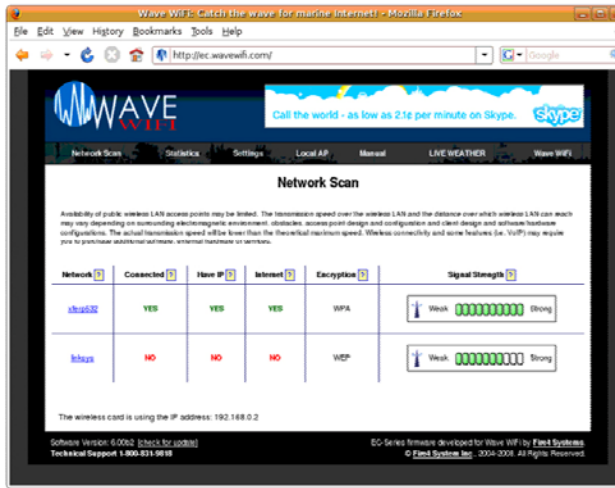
Wave WiFi: Catch the wave for marine Internet! - Mozilla Firefox

File Edit View History Bookmarks Tools Help

http://ec.wavewifi.com/

Google

WAVE WIFI

Call the world - as low as 2.1¢ per minute on Skype.

skype

Network Scan Statistics Settings Local AP Manual LIVE WEATHER Wave WiFi

Network Scan

Availability of public wireless LAN access points may be limited. The transmission speed over the wireless LAN and the distance over which wireless LAN can reach may vary depending on surrounding electromagnetic environment, obstacles, access point design and configuration and client design and software/hardware configurations. The actual transmission speed will be lower than the theoretical maximum speed. Wireless connectivity and some features (i.e. VoIP) may require you to purchase additional software, external hardware or services.

| Network ? | Connected ? | Have IP ? | Internet ? | Encryption ? | Signal Strength ? |
|---|---|---|---|---|---|
| xferp532 | YES | YES | YES | WPA | Weak Strong |
| linksys | NO | NO | NO | WEP | Weak Strong |

The wireless card is using the IP address: 192.168.0.2

Software Version: 6.00b2 [check for update]
Technical Support 1-800-831-9818

EC-Series firmware developed for Wave WiFi by Fim4 Systems
© Fim4 System Inc. 2004-2008. All Rights Reserved.